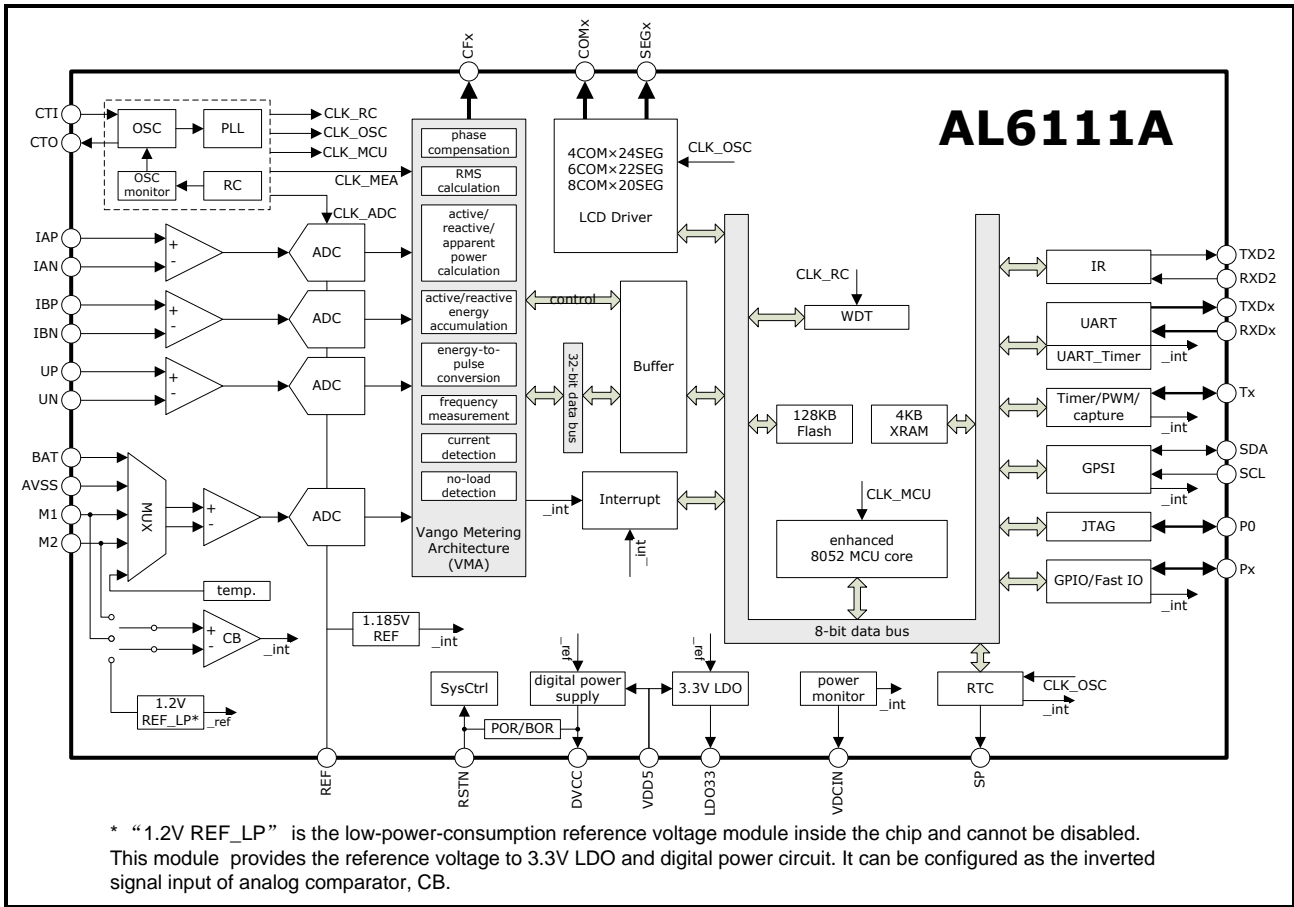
CFx
COMx
SEGx

AL6111A

CTI
CTO
OSC
PLL
OSC monitor
RC
CLK_RC
CLK_OSC
CLK_MCU
CLK_MEA
CLK_ADC

phase compensation
RMS calculation
active/ reactive/ apparent power calculation
active/reactive energy accumulation
energy-to-pulse conversion
frequency measurement
current detection
no-load detection
Vango Metering Architecture (VMA)

4COM×24SEG
6COM×22SEG
8COM×20SEG
LCD Driver
CLK_OSC

IAP
IAN
IBP
IBN
UP
UN
+
-
ADC
ADC
ADC
ADC

control
32-bit data bus
Buffer

CLK_RC
WDT
128KB Flash
4KB XRAM

BAT
AVSS
M1
M2
MUX
+
-
temp.
CB
_int

_int
Interrupt
_int
CLK_MCU
enhanced 8052 MCU core
8-bit data bus

IR
TXD2
RXD2
UART
UART_Timer
_int
TXDx
RXDx
Timer/PWM/ capture
_int
Tx
GPSI
_int
SDA
SCL
JTAG
P0
GPIO/Fast IO
_int
Px

1.185V REF
_int
1.2V REF_LP*
_ref
SysCtrl
POR/BOR
_ref
digital power supply
_ref
3.3V LDO
power monitor
_int
RTC
CLK_OSC
_int

REF
RSTN
DVCC
VDD5
LDO33
VDCIN
SP

* “1.2V REF_LP” is the low-power-consumption reference voltage module inside the chip and cannot be disabled. This module provides the reference voltage to 3.3V LDO and digital power circuit. It can be configured as the inverted signal input of analog comparator, CB.